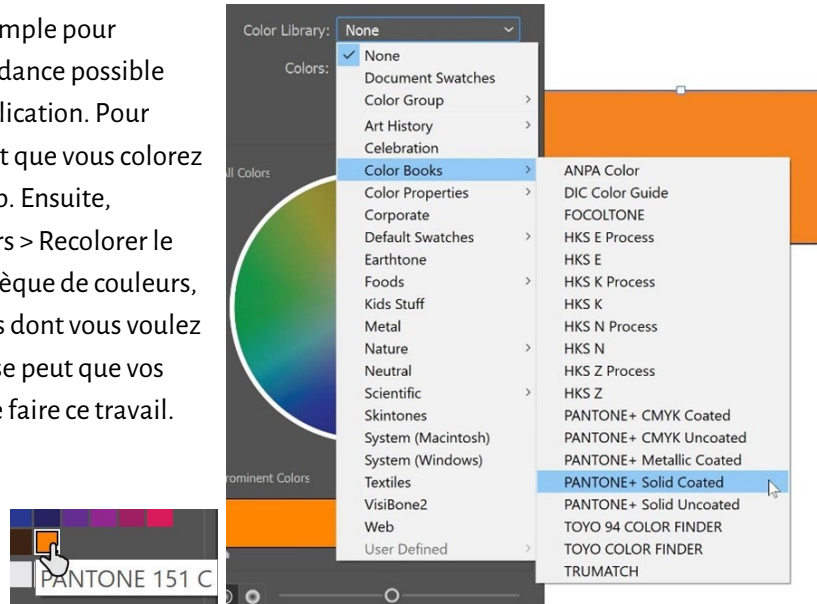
mple pour
dance possible
lication. Pour
t que vous colorez
o. Ensuite,
rs > Recolorer le
èque de couleurs,
s dont vous voulez
se peut que vos
e faire ce travail.

PANTONE 151 C

Color Library: None

Colors:

All Colors

rominent Colors

None
Document Swatches
Color Group
Art History
Celebration
Color Books
Color Properties
Corporate
Default Swatches
Earthtone
Foods
Kids Stuff
Metal
Nature
Neutral
Scientific
Skintones
System (Macintosh)
System (Windows)
Textiles
VisiBone2
Web
User Defined

ANPA Color
DIC Color Guide
FOCOLTONE
HKS E Process
HKS E
HKS K Process
HKS K
HKS N Process
HKS N
HKS Z Process
HKS Z
PANTONE+ CMYK Coated
PANTONE+ CMYK Uncoated
PANTONE+ Metallic Coated
PANTONE+ Solid Coated
PANTONE+ Solid Uncoated
TOYO 94 COLOR FINDER
TOYO COLOR FINDER
TRUMATCH